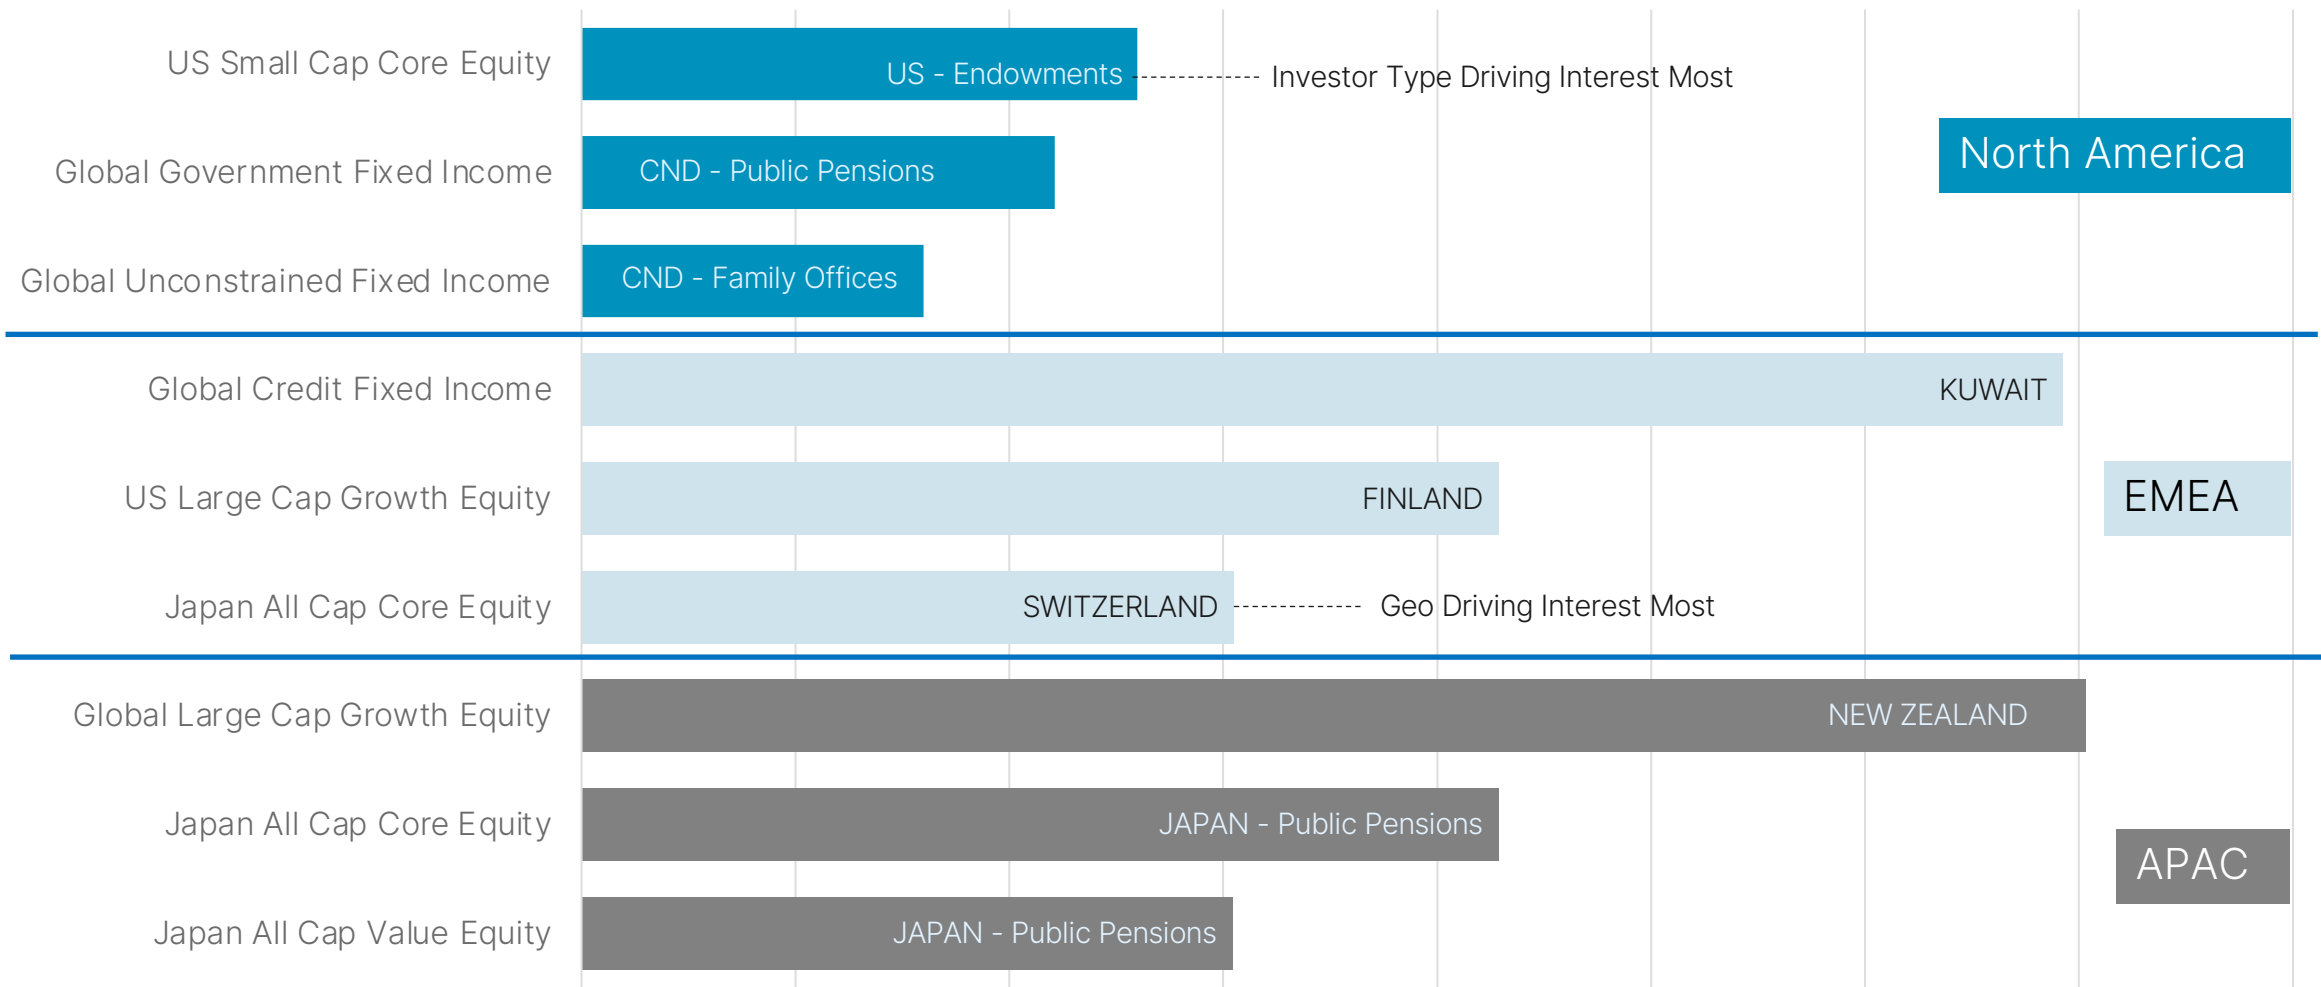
US Small Cap Core Equity
US - Endowments
Investor Type Driving Interest Most

Global Government Fixed Income
CND - Public Pensions

North America

Global Unconstrained Fixed Income
CND - Family Offices

Global Credit Fixed Income
KUWAIT

US Large Cap Growth Equity
FINLAND

EMEA

Japan All Cap Core Equity
SWITZERLAND
Geo Driving Interest Most

Global Large Cap Growth Equity
NEW ZEALAND

Japan All Cap Core Equity
JAPAN - Public Pensions

APAC

Japan All Cap Value Equity
JAPAN - Public Pensions